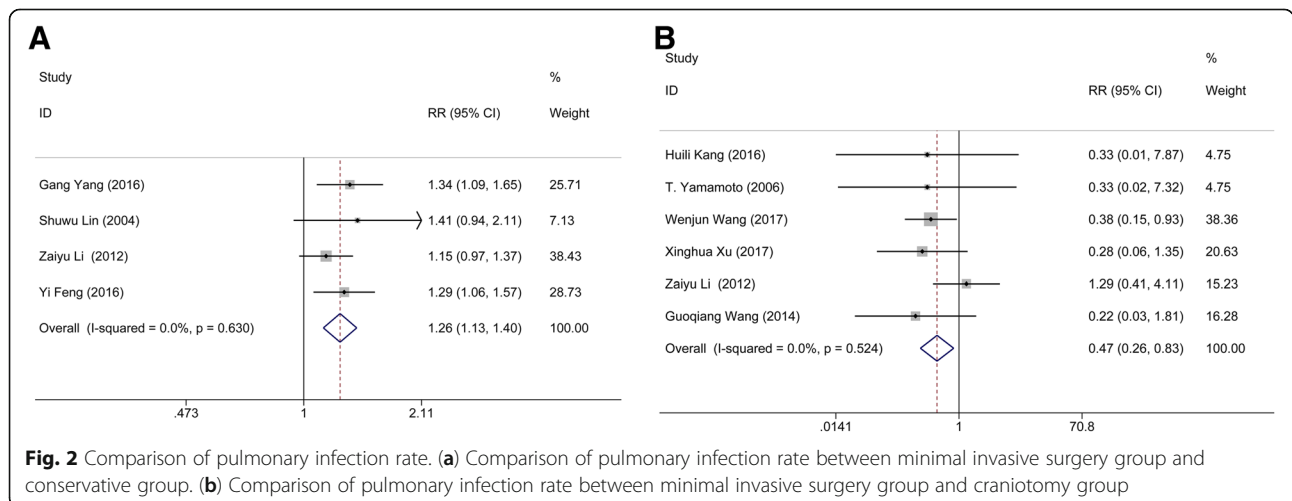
A

Study

ID

RR (95% CI)

%

Weight

| | | |
|---|---|---|
| Gang Yang (2016) | 1.34 (1.09, 1.65) | 25.71 |
| Shuwu Lin (2004) | 1.41 (0.94, 2.11) | 7.13 |
| Zaiyu Li (2012) | 1.15 (0.97, 1.37) | 38.43 |
| Yi Feng (2016) | 1.29 (1.06, 1.57) | 28.73 |
| Overall (I-squared = 0.0%, p = 0.630) | 1.26 (1.13, 1.40) | 100.00 |

.473 1 2.11

B

Study

ID

RR (95% CI)

%

Weight

| | | |
|---|---|---|
| Huili Kang (2016) | 0.33 (0.01, 7.87) | 4.75 |
| T. Yamamoto (2006) | 0.33 (0.02, 7.32) | 4.75 |
| Wenjun Wang (2017) | 0.38 (0.15, 0.93) | 38.36 |
| Xinghua Xu (2017) | 0.28 (0.06, 1.35) | 20.63 |
| Zaiyu Li (2012) | 1.29 (0.41, 4.11) | 15.23 |
| Guoqiang Wang (2014) | 0.22 (0.03, 1.81) | 16.28 |
| Overall (I-squared = 0.0%, p = 0.524) | 0.47 (0.26, 0.83) | 100.00 |

.0141 1 70.8

Fig. 2 Comparison of pulmonary infection rate. (a) Comparison of pulmonary infection rate between minimal invasive surgery group and conservative group. (b) Comparison of pulmonary infection rate between minimal invasive surgery group and craniotomy group